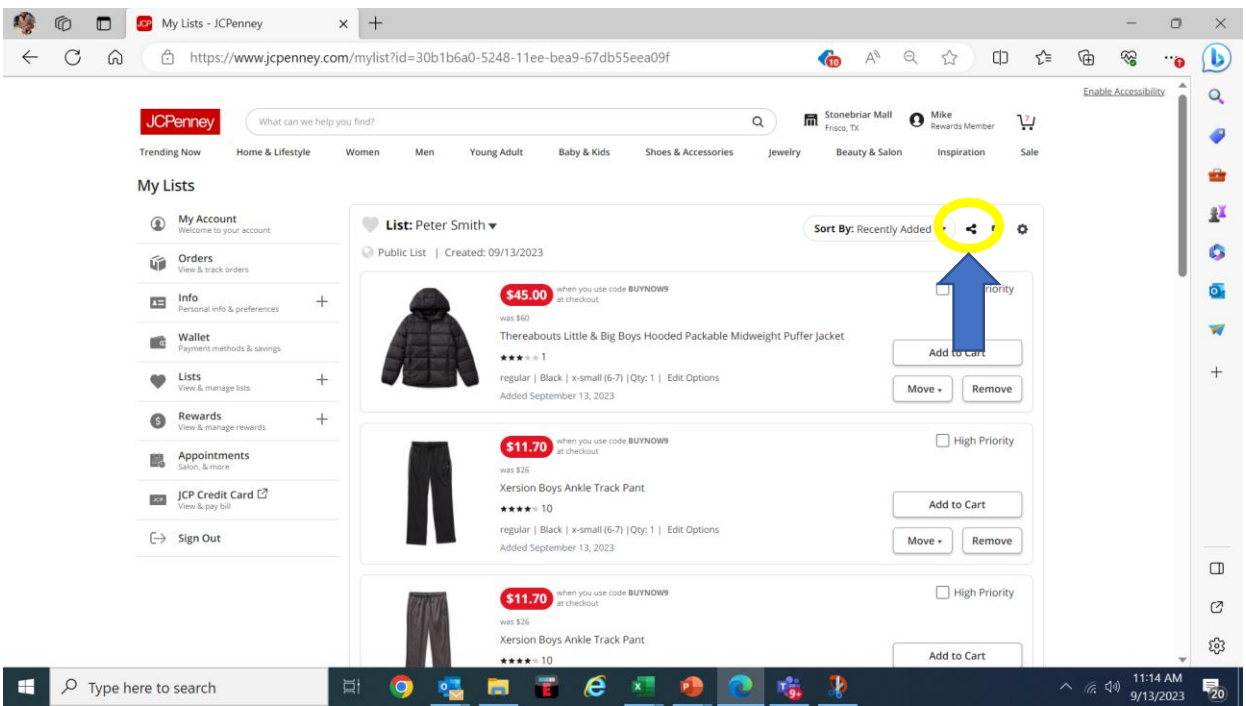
My Lists - JCPenney

https://www.jcpenney.com/mylist?id=30b1b6a0-5248-11ee-bea9-67db55eea09f

10

Enable Accessibility

JCPenney

What can we help you find?

Stonebriar Mall
Frisco, TX

Mike
Rewards Member

Trending Now | Home & Lifestyle | Women | Men | Young Adult | Baby & Kids | Shoes & Accessories | Jewelry | Beauty & Salon | Inspiration | Sale

My Lists

My Account
Welcome to your account

Orders
View & track orders

Info
Personal info & preferences

Wallet
Payment methods & savings

Lists
View & manage lists

Rewards
View & manage rewards

Appointments
Salon, & more

JCP Credit Card
View & pay bill

Sign Out

List: Peter Smith

Sort By: Recently Added

Public List | Created: 09/13/2023

$45.00 when you use code BUYNOW9 at checkout
was $60
Thereabouts Little & Big Boys Hooded Packable Midweight Puffer Jacket
1
regular | Black | x-small (6-7) |Qty: 1 | Edit Options
Added September 13, 2023
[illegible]riority
Add to Cart
Move
Remove

$11.70 when you use code BUYNOW9 at checkout
was $26
Xersion Boys Ankle Track Pant
10
regular | Black | x-small (6-7) |Qty: 1 | Edit Options
Added September 13, 2023
High Priority
Add to Cart
Move
Remove

$11.70 when you use code BUYNOW9 at checkout
was $26
Xersion Boys Ankle Track Pant
10
High Priority
Add to Cart

Type here to search

9+

11:14 AM
9/13/2023
20